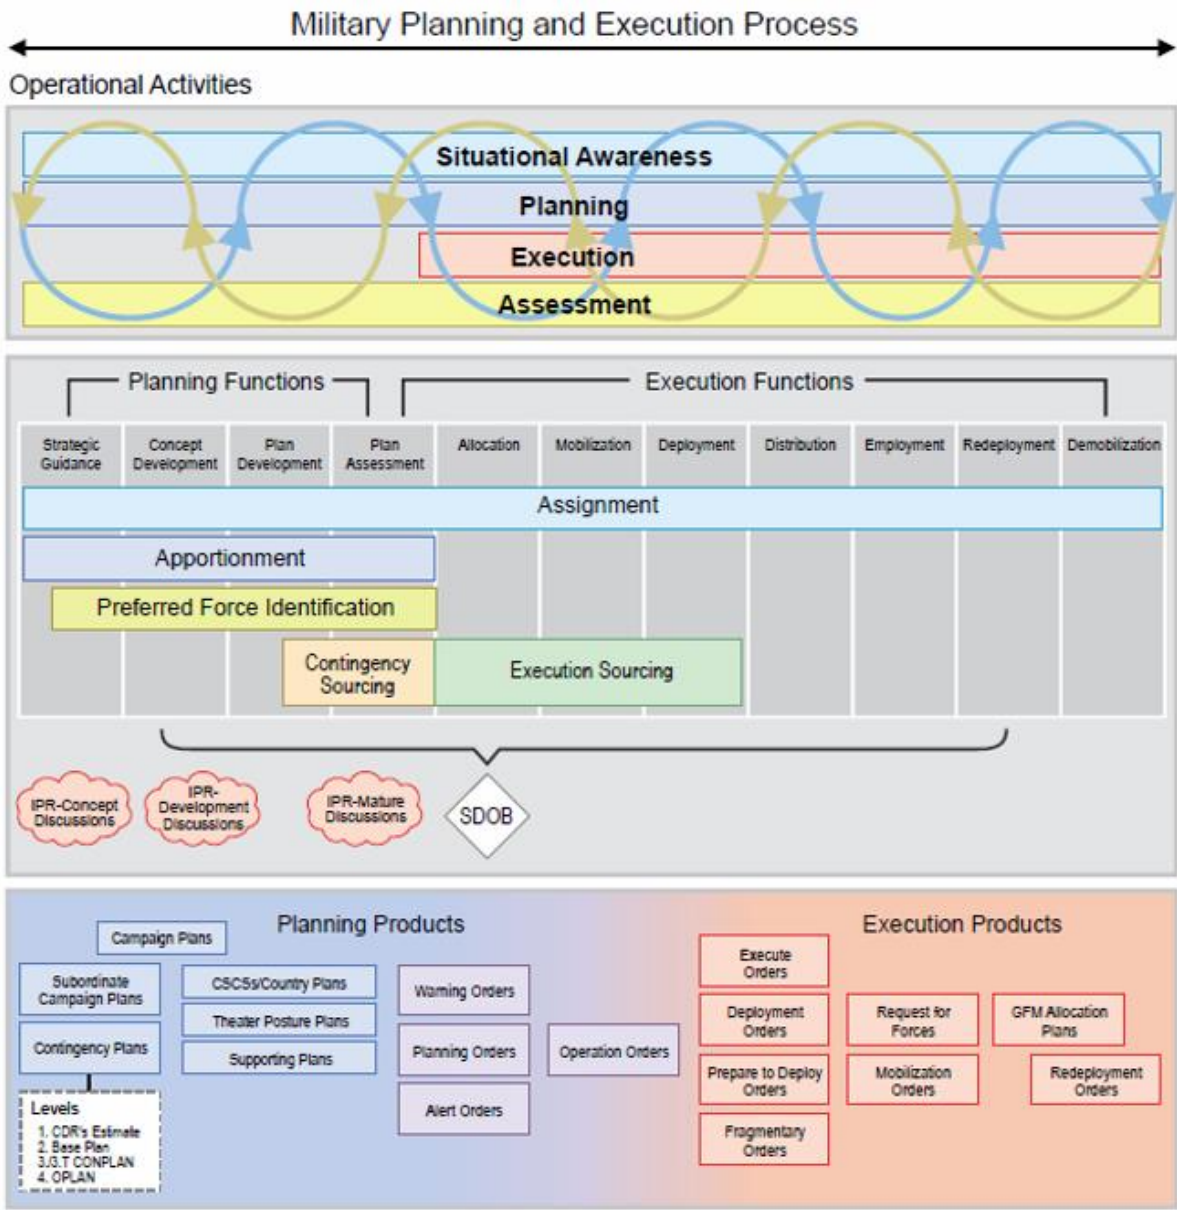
Military Planning and Execution Process

Operational Activities

Situational Awareness
Planning
Execution
Assessment

Planning Functions
Execution Functions

| Strategic Guidance | Concept Development | Plan Development | Plan Assessment | Allocation | Mobilization | Deployment | Distribution | Employment | Redeployment | Demobilization |
|---|---|---|---|---|---|---|---|---|---|---|

Assignment
Apportionment
Preferred Force Identification
Contingency Sourcing
Execution Sourcing

IPR-Concept Discussions
IPR-Development Discussions
IPR-Mature Discussions
SDOB

Planning Products

Campaign Plans
Subordinate Campaign Plans
CSCSs/Country Plans
Theater Posture Plans
Supporting Plans
Contingency Plans
Levels
1. CDR's Estimate
2. Base Plan
3. 3.T CONPLAN
4. OPLAN
Warning Orders
Planning Orders
Alert Orders
Operation Orders

Execution Products

Execute Orders
Deployment Orders
Prepare to Deploy Orders
Fragmentary Orders
Request for Forces
Mobilization Orders
GFM Allocation Plans
Redeployment Orders